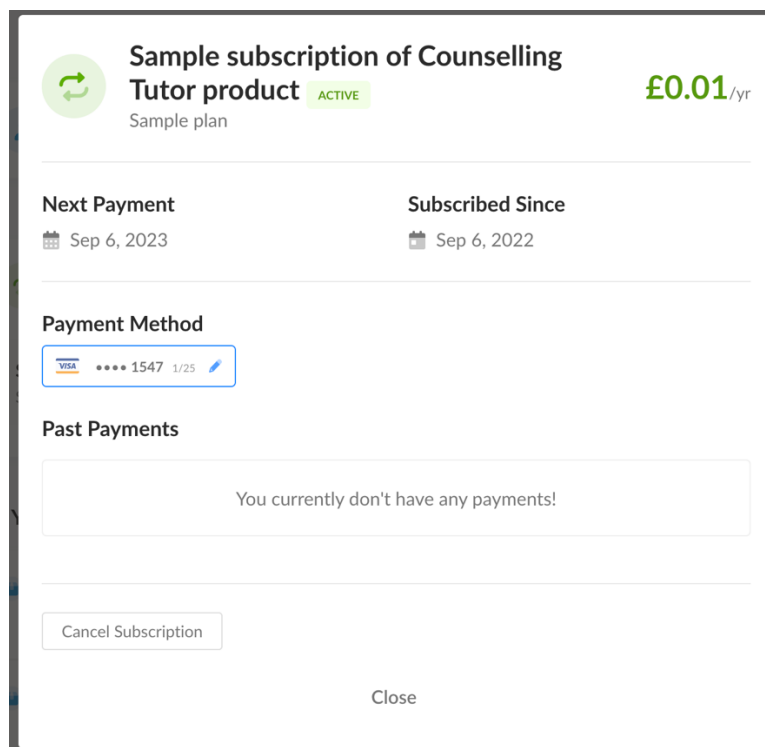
Sample subscription of Counselling Tutor product ACTIVE
Sample plan

£0.01/yr

Next Payment
Sep 6, 2023

Subscribed Since
Sep 6, 2022

Payment Method
VISA •••• 1547 1/25

Past Payments

You currently don't have any payments!

Cancel Subscription

Close